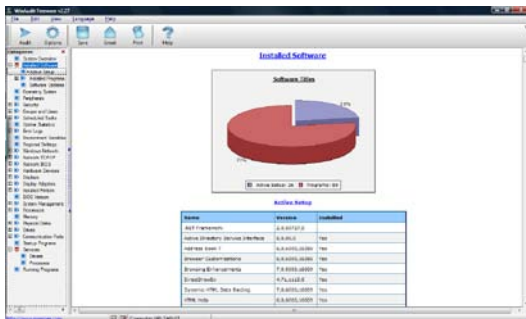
WinAudit Freeware v2.27

File Edit View Language Help

Audit Options Save Email Print Help

Categories
System Overview
Installed Software
Active Setup
Installed Programs
Software Updates
Operating System
Peripherals
Security
Groups and Users
Scheduled Tasks
Uptime Statistics
Error Logs
Environment Variables
Regional Settings
Windows Network
Network TCP/IP
Network BIOS
Hardware Devices
Printers
Display Adapters
Installed Printers
BIOS Version
System Management
Processors
Memory
Physical Disks
Drives
Communication Ports
Startup Programs
Services
Drivers
Processes
Running Programs

Installed Software

Software Titles

23%

77%

Active Setup: 26 Programs: 89

Active Setup

| Name | Version | Installed |
|---|---|---|
| .NET Framework | 2.0.50727.0 | |
| Active Directory Service Interface | 6.0.0.0 | Yes |
| Address Book 7 | 6.0.6000.16386 | Yes |
| Browser Customizations | 6.0.6000.16386 | Yes |
| Browsing Enhancements | 7.0.6000.16386 | Yes |
| DirectDrawEx | 4.71.1113.0 | Yes |
| Dynamic HTML Data Binding | 7.0.6000.16386 | Yes |
| HTML Help | 6.0.6000.16386 | Yes |

Computer: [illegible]